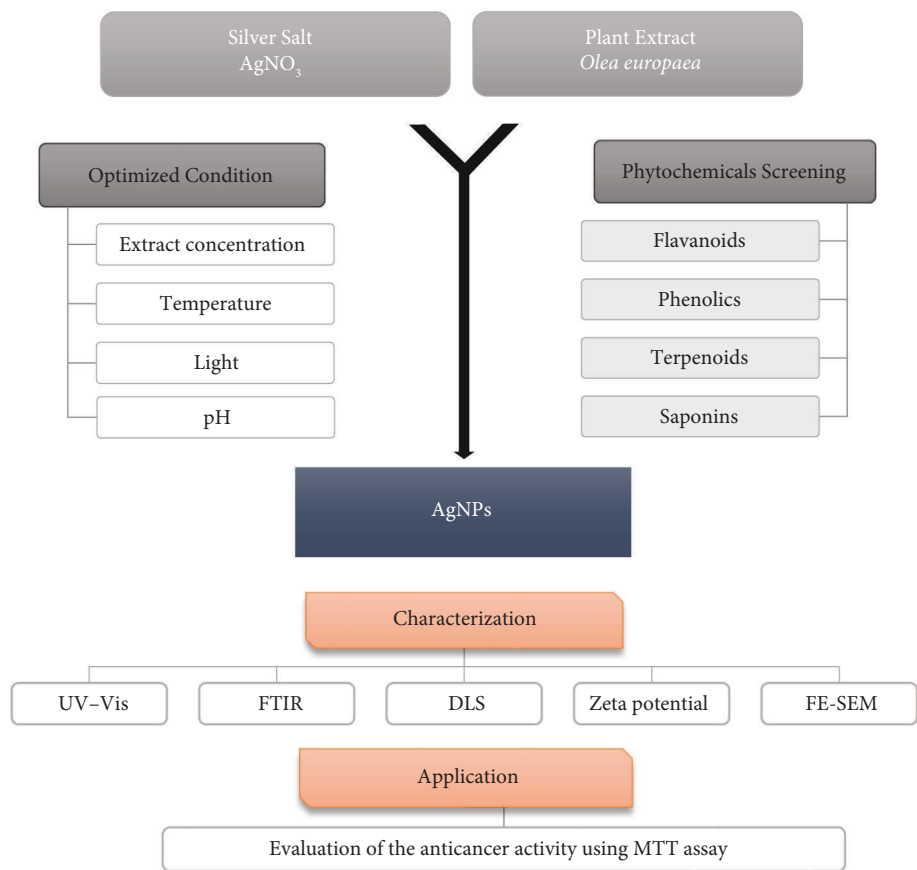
Silver Salt
$AgNO_3$

Plant Extract
Olea europaea

Optimized Condition

Extract concentration

Temperature

Light

pH

Phytochemicals Screening

Flavanoids

Phenolics

Terpenoids

Saponins

AgNPs

Characterization

UV–Vis

FTIR

DLS

Zeta potential

FE-SEM

Application

Evaluation of the anticancer activity using MTT assay